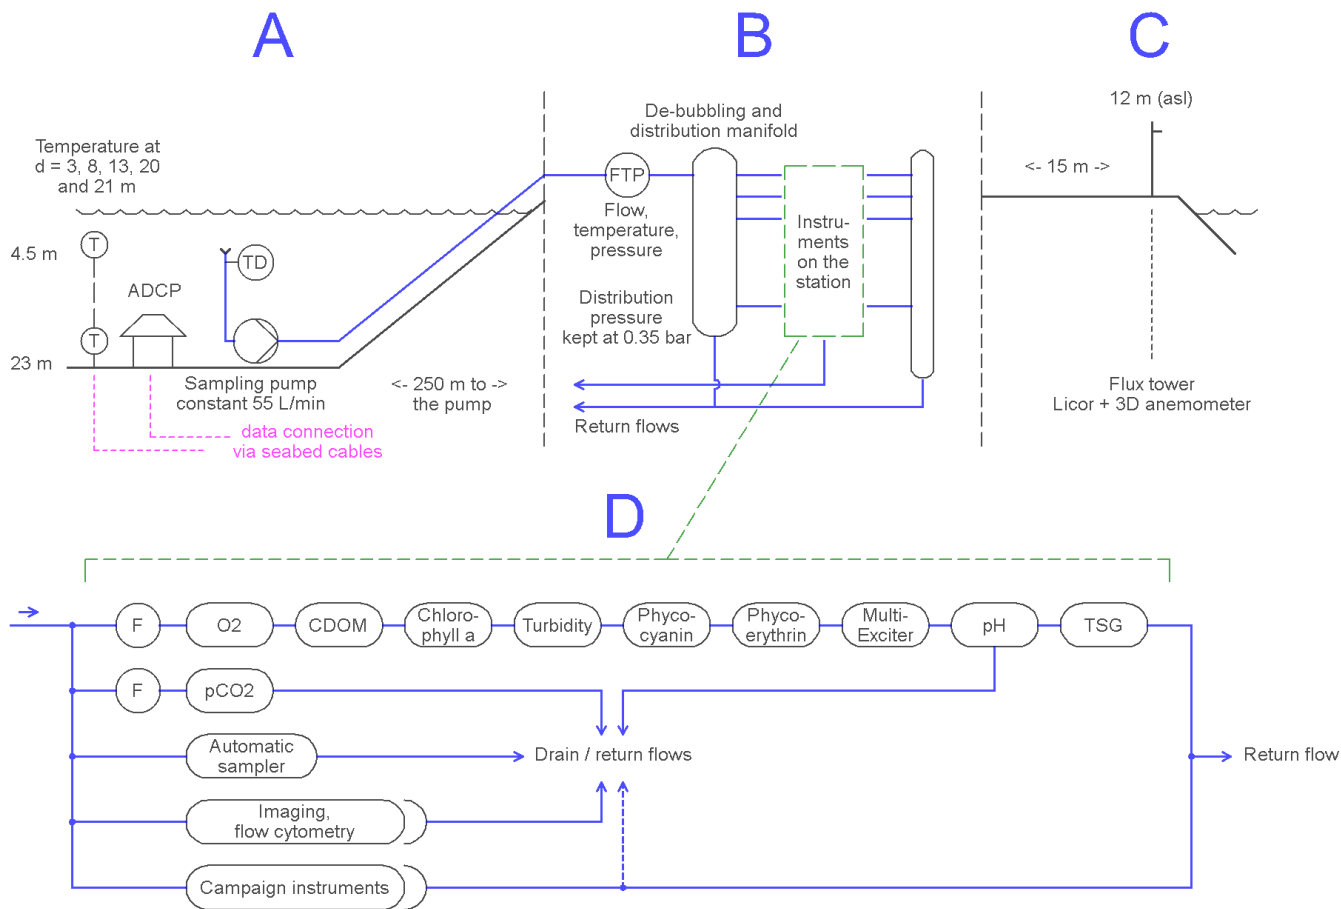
A

B

C

Temperature at d = 3, 8, 13, 20 and 21 m

4.5 m

T

ADCP

TD

T

23 m

Sampling pump constant 55 L/min

<- 250 m to -> the pump

data connection via seabed cables

De-bubbling and distribution manifold

FTP

Flow, temperature, pressure

Distribution pressure kept at 0.35 bar

Instruments on the station

Return flows

12 m (asl)

<- 15 m ->

Flux tower Licor + 3D anemometer

D

F

O2

CDOM

Chlorophyll a

Turbidity

Phycocyanin

Phycoerythrin

Multi-Exciter

pH

TSG

F

pCO2

Automatic sampler

Drain / return flows

Return flow

Imaging, flow cytometry

Campaign instruments